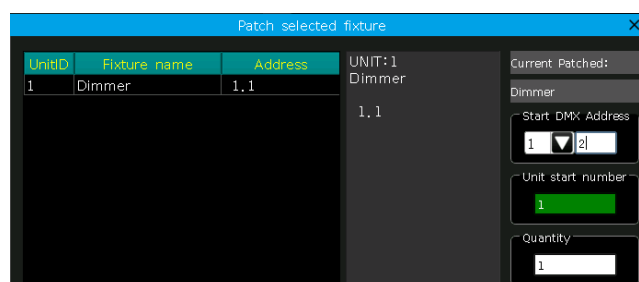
Patch selected fixture

×

| UnitID | Fixture name | Address |
|---|---|---|
| 1 | Dimmer | 1.1 |

UNIT:1
Dimmer

1.1

Current Patched:

Dimmer

Start DMX Address

1

2

Unit start number

1

Quantity

1